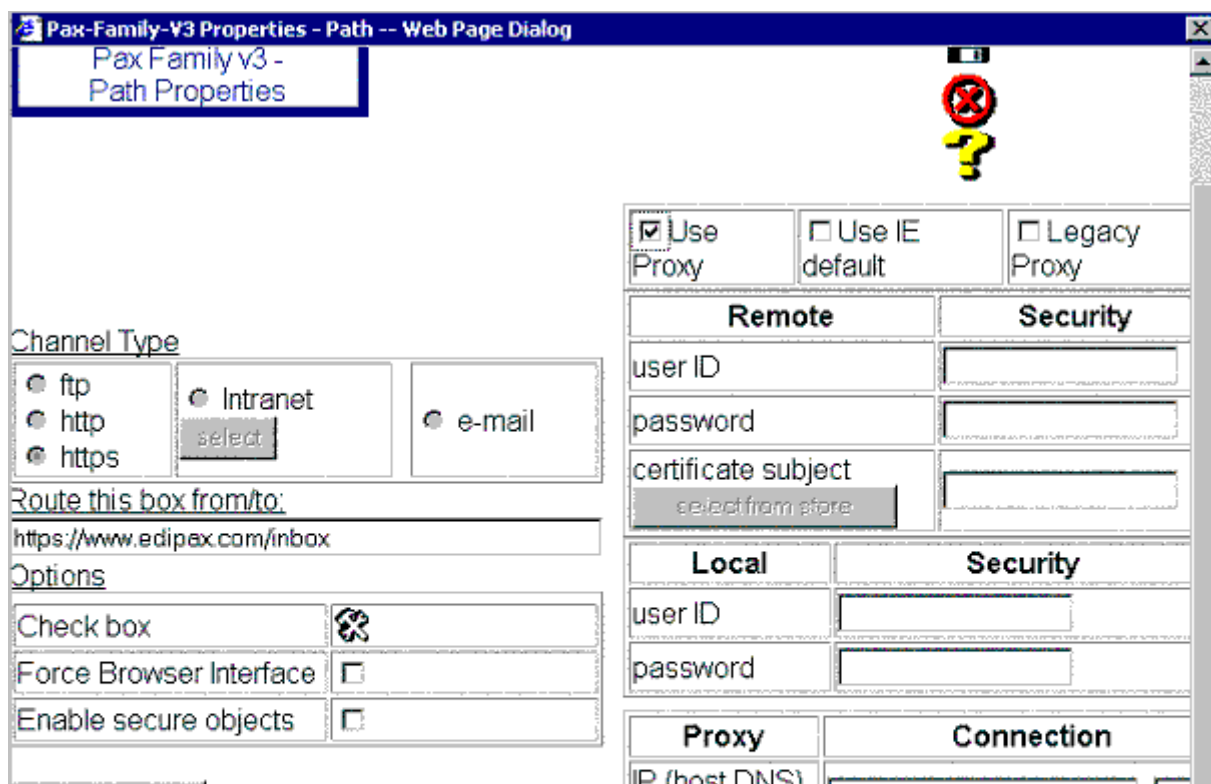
Pax-Family-V3 Properties - Path -- Web Page Dialog

Pax Family v3 - Path Properties

☑ Use Proxy | ☐ Use IE default | ☐ Legacy Proxy

| Remote | Security |
|---|---|
| user ID | |
| password | |
| certificate subject select from store | |

Channel Type

ftp
http
https

Intranet
select

e-mail

Route this box from/to:

https://www.edipax.com/inbox

Options

| Check box | |
|---|---|
| Force Browser Interface | ☐ |
| Enable secure objects | ☐ |

| Local | Security |
|---|---|
| user ID | |
| password | |

| Proxy | Connection |
|---|---|
| IP (host DNS) | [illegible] |